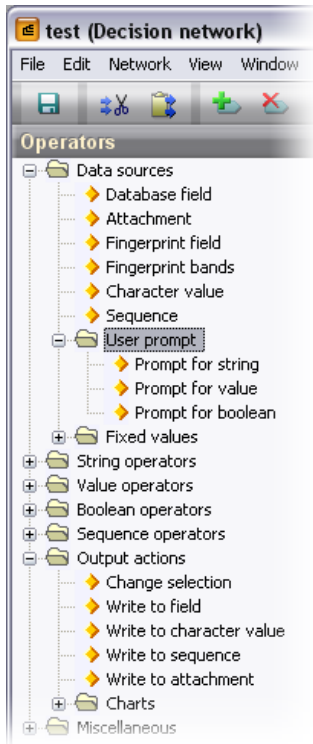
test (Decision network)

File Edit Network View Window

Operators

Data sources
Database field
Attachment
Fingerprint field
Fingerprint bands
Character value
Sequence
User prompt
Prompt for string
Prompt for value
Prompt for boolean
Fixed values
String operators
Value operators
Boolean operators
Sequence operators
Output actions
Change selection
Write to field
Write to character value
Write to sequence
Write to attachment
Charts
Miscellaneous